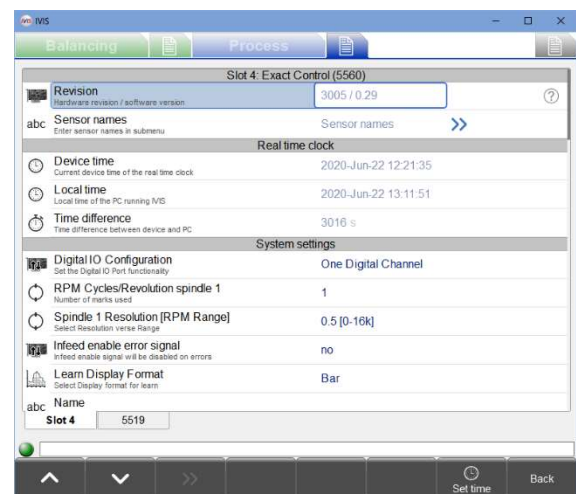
IVIS

Balancing

Process

Slot 4: Exact Control (5560)

| | | |
|---|---|---|
| Revision<br>Hardware revision / software version | 3005 / 0.29 | ? |
| abc Sensor names<br>Enter sensor names in submenu | Sensor names | >> |

Real time clock

| | |
|---|---|
| Device time<br>Current device time of the real time clock | 2020-Jun-22 12:21:35 |
| Local time<br>Local time of the PC running IVIS | 2020-Jun-22 13:11:51 |
| Time difference<br>Time difference between device and PC | 3016 s |

System settings

| | |
|---|---|
| Digital IO Configuration<br>Set the Digital IO Port functionality | One Digital Channel |
| RPM Cycles/Revolution spindle 1<br>Number of marks used | 1 |
| Spindle 1 Resolution [RPM Range]<br>Select Resolution verse Range | 0.5 [0-16k] |
| Infeed enable error signal<br>Infeed enable signal will be disabled on errors | no |
| Learn Display Format<br>Select Display format for learn | Bar |
| abc Name | |

Slot 4 5519

Set time

Back